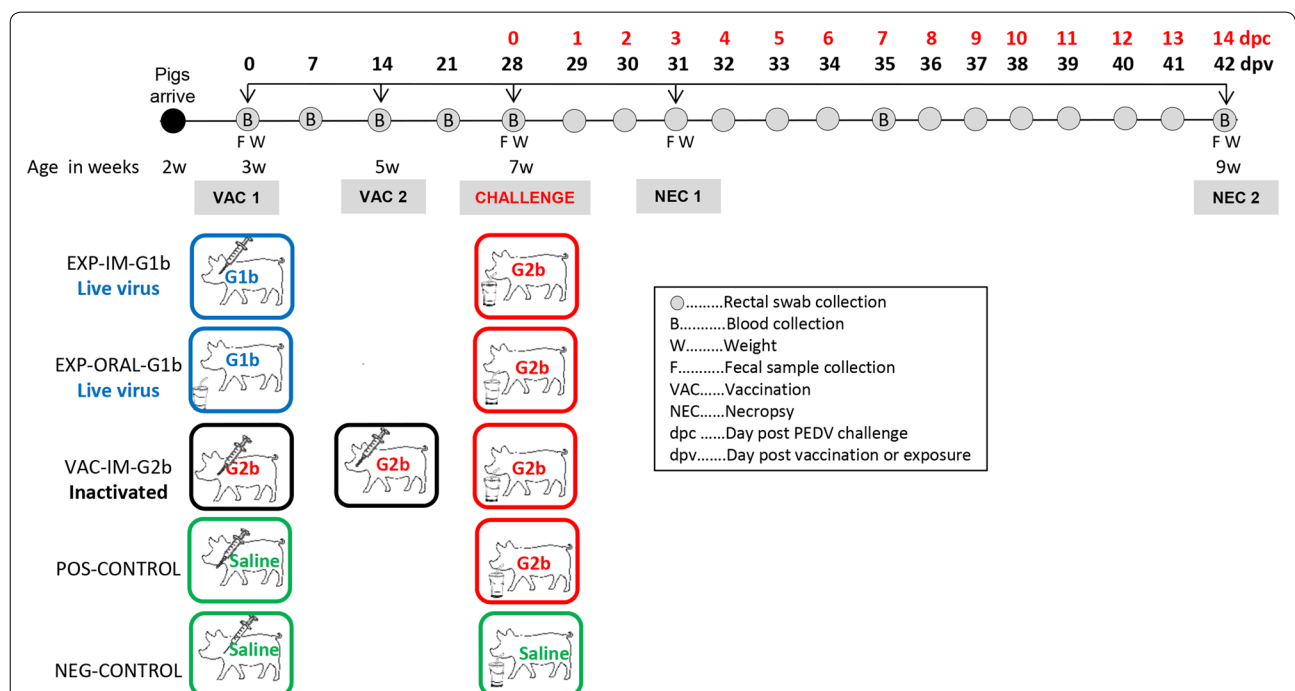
0 1 2 3 4 5 6 7 8 9 10 11 12 13 14 dpc

Pigs arrive

0 7 14 21 28 29 30 31 32 33 34 35 36 37 38 39 40 41 42 dpv

B B B B B B B

F W F W F W F W

Age in weeks 2w 3w 5w 7w 9w

VAC 1 VAC 2 CHALLENGE NEC 1 NEC 2

EXP-IM-G1b
Live virus

G1b

G2b

EXP-ORAL-G1b
Live virus

G1b

G2b

VAC-IM-G2b
Inactivated

G2b

G2b

G2b

POS-CONTROL

Saline

G2b

NEG-CONTROL

Saline

Saline

○.........Rectal swab collection
B...........Blood collection
W.........Weight
F...........Fecal sample collection
VAC......Vaccination
NEC......Necropsy
dpc ......Day post PEDV challenge
dpv.......Day post vaccination or exposure